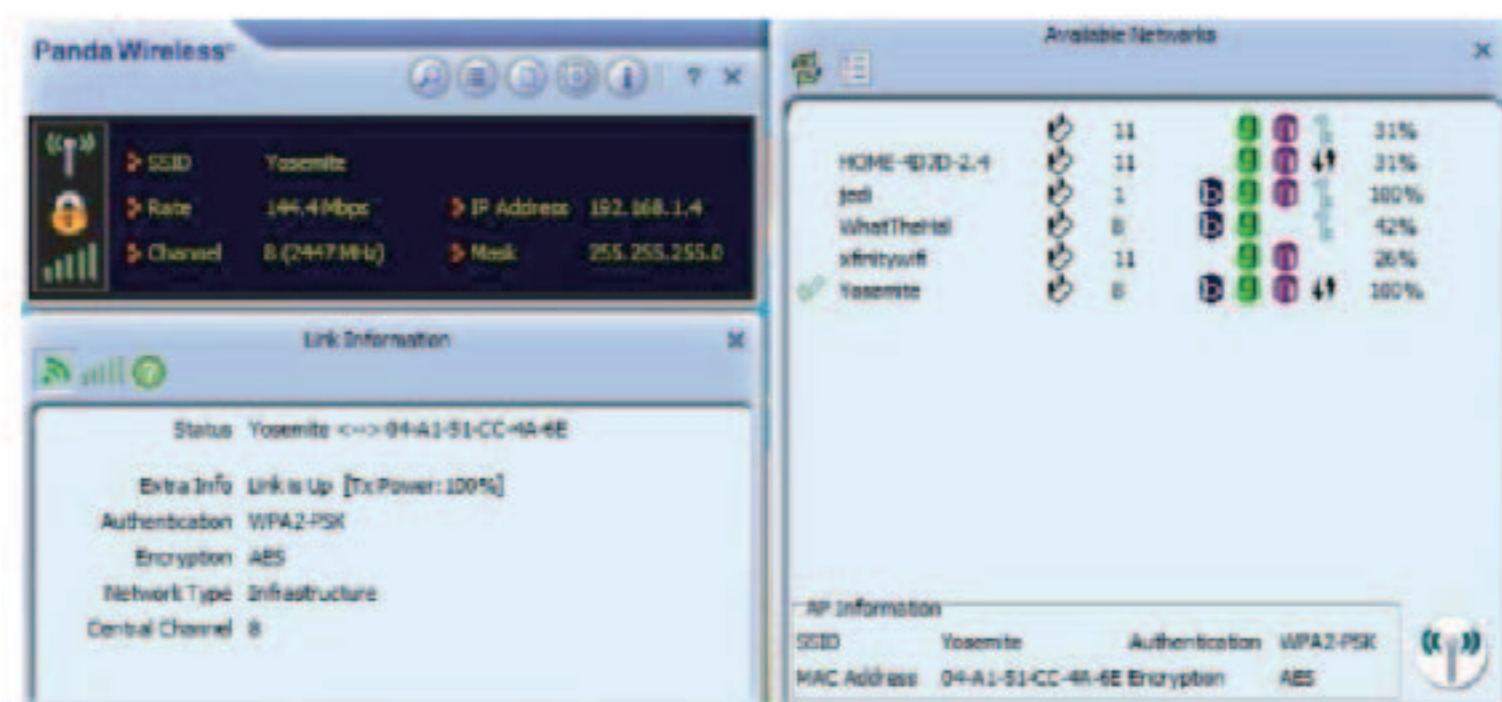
Panda Wireless

? ×

SSID Yosemite
Rate 144.4 Mbps
Channel 8 (2447 MHz)
IP Address 192.168.1.4
Mask 255.255.255.0

Link Information ×

Status Yosemite <--> 04-A1-51-CC-4A-6E

Extra Info Link is Up [Tx Power: 100%]
Authentication WPA2-PSK
Encryption AES
Network Type Infrastructure
Central Channel 8

Available Networks ×

| | | | |
|---|---|---|---|
| | 11 | g n | 31% |
| HOME-4D2D-2.4 | 11 | g n | 31% |
| jedi | 1 | b g n | 100% |
| WhatTheHal | 8 | b g | 42% |
| xfinitywifi | 11 | g n | 26% |
| Yosemite | 8 | b g n | 100% |

AP Information
SSID Yosemite Authentication WPA2-PSK
MAC Address 04-A1-51-CC-4A-6E Encryption AES